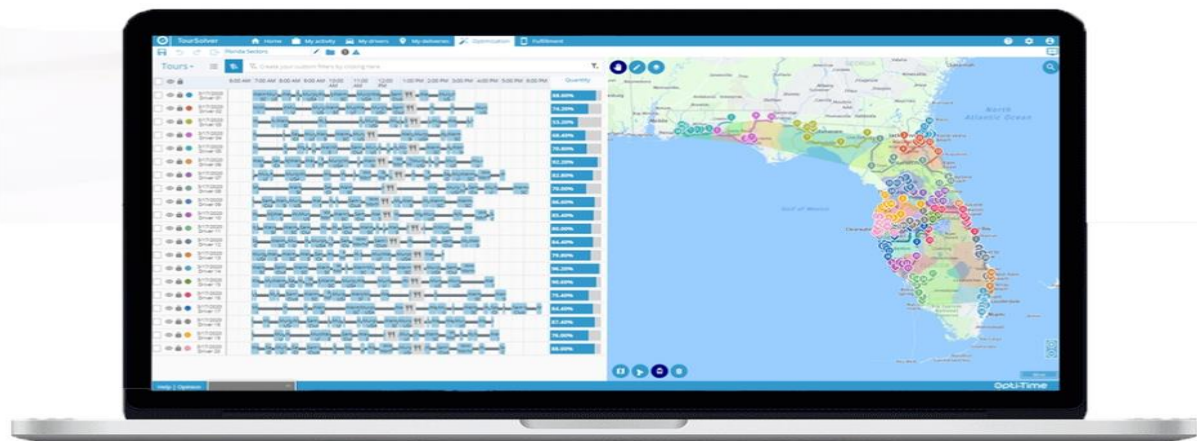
TourSolver Home My activity My drivers My deliveries Optimization Fulfillment

Florida Sectors

Tours

Create your custom filters by clicking here

6:00 AM 7:00 AM 8:00 AM 9:00 AM 10:00 AM 11:00 AM 12:00 PM 1:00 PM 2:00 PM 3:00 PM 4:00 PM 5:00 PM 6:00 PM Quantity

69.00%
74.29%
53.20%
68.40%
76.80%
82.20%
82.80%
79.00%
86.00%
85.40%
80.00%
84.40%
79.80%
96.20%
90.00%
75.40%
84.40%
87.40%
76.00%
88.00%

GEORGIA

North Atlantic Ocean

Gulf of Mexico

Help | Options

Opti-Time